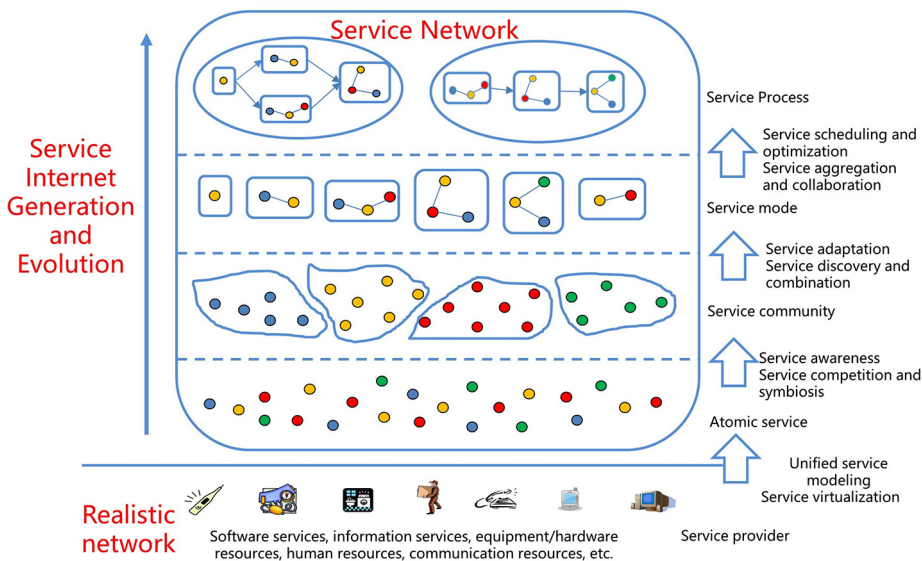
Service Network

Service Internet Generation and Evolution

Service Process

Service scheduling and optimization
Service aggregation and collaboration

Service mode

Service adaptation
Service discovery and combination

Service community

Service awareness
Service competition and symbiosis

Atomic service

Unified service modeling
Service virtualization

Realistic network

Software services, information services, equipment/hardware resources, human resources, communication resources, etc.

Service provider